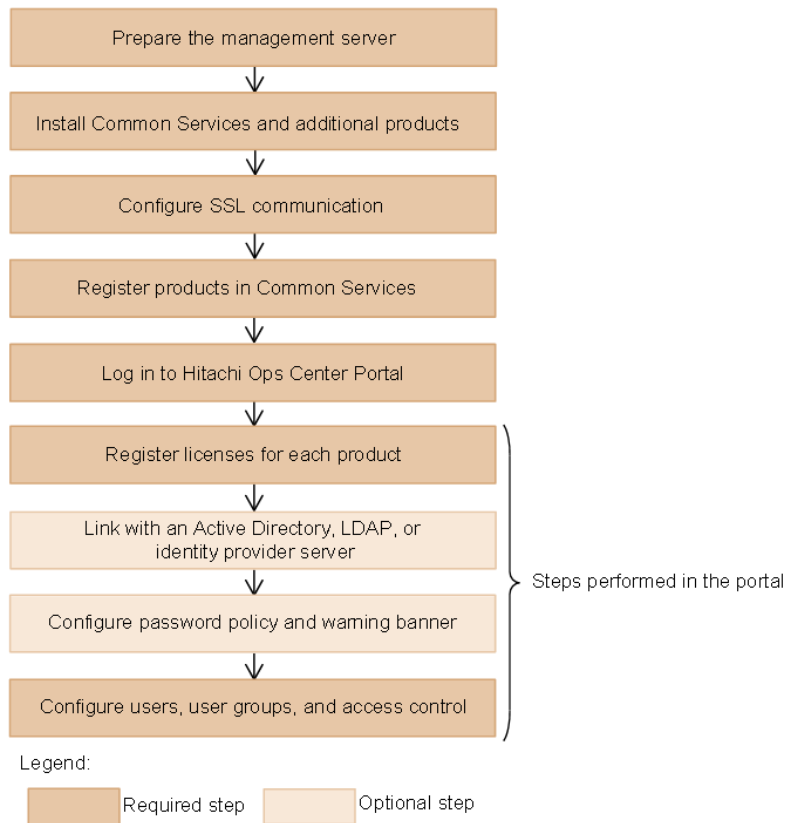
Prepare the management server

Install Common Services and additional products

Configure SSL communication

Register products in Common Services

Log in to Hitachi Ops Center Portal

Register licenses for each product

Link with an Active Directory, LDAP, or identity provider server

Configure password policy and warning banner

Configure users, user groups, and access control

Steps performed in the portal

Legend:

Required step

Optional step